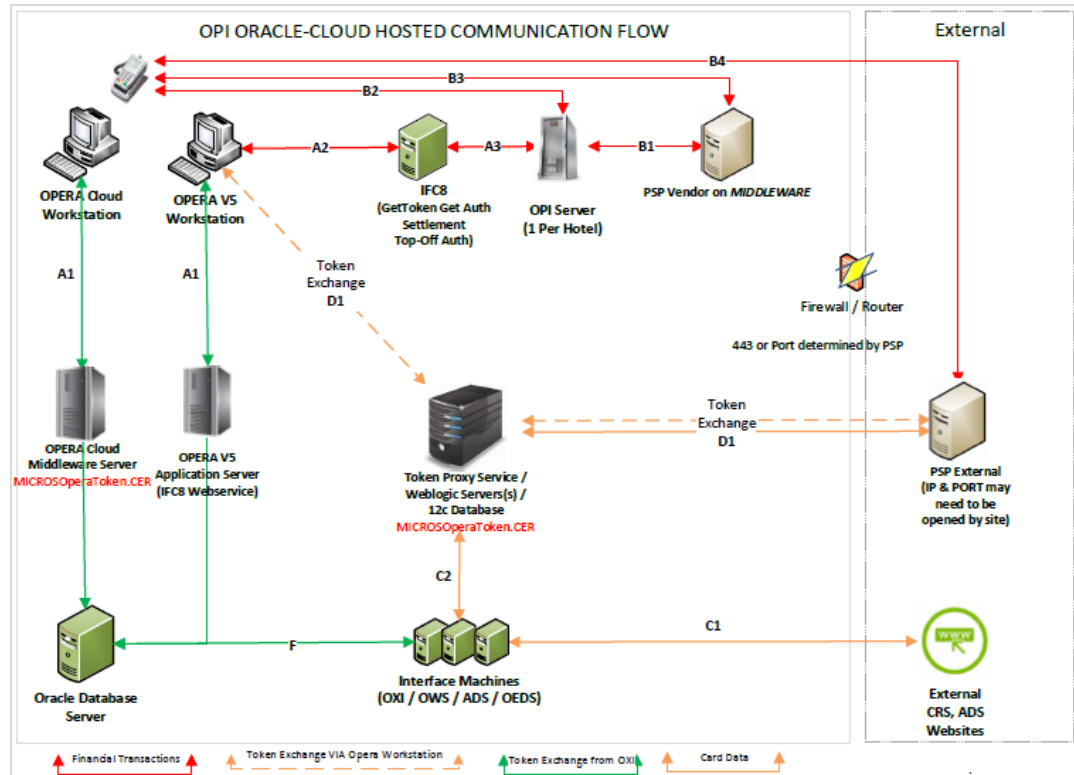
OPI ORACLE-CLOUD HOSTED COMMUNICATION FLOW

External

B4

B3

B2

A2

A3

B1

OPERA Cloud Workstation

OPERA V5 Workstation

IFC8 (GetToken Get Auth Settlement Top-Off Auth)

OPI Server (1 Per Hotel)

PSP Vendor on *MIDDLEWARE*

Firewall / Router

443 or Port determined by PSP

A1

A1

Token Exchange D1

OPERA Cloud Middleware Server MICROSOperaToken.CER

OPERA V5 Application Server (IFC8 Webservice)

Token Exchange D1

Token Proxy Service / Weblogic Servers(s) / 12c Database MICROSOperaToken.CER

PSP External (IP & PORT may need to be opened by site)

C2

F

C1

Oracle Database Server

Interface Machines (OXI / OWS / ADS / OEDS)

WWW

External CRS, ADS Websites

Financial Transactions

Token Exchange VIA Opera Workstation

Token Exchange from OXI

Card Data